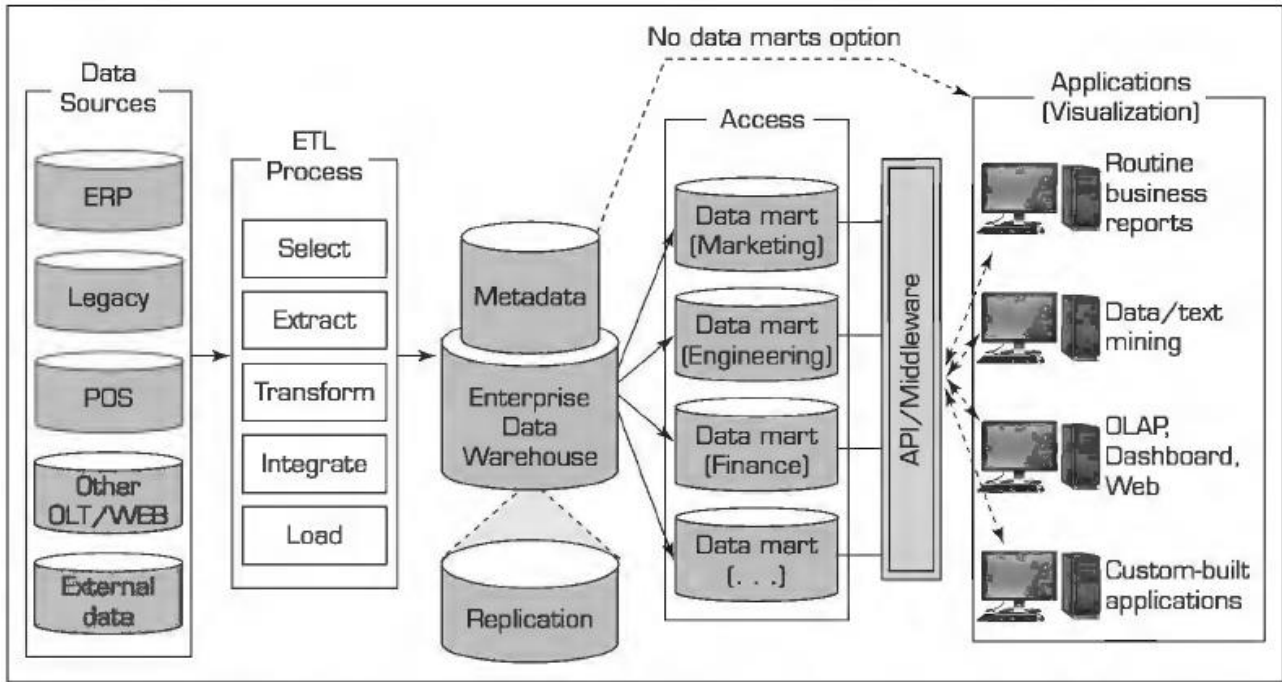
No data marts option

Data Sources

ERP

Legacy

POS

Other OLT/WEB

External data

ETL Process

Select

Extract

Transform

Integrate

Load

Metadata

Enterprise Data Warehouse

Replication

Access

Data mart (Marketing)

Data mart (Engineering)

Data mart (Finance)

Data mart (. . .)

API/Middleware

Applications (Visualization)

Routine business reports

Data/text mining

OLAP, Dashboard, Web

Custom-built applications